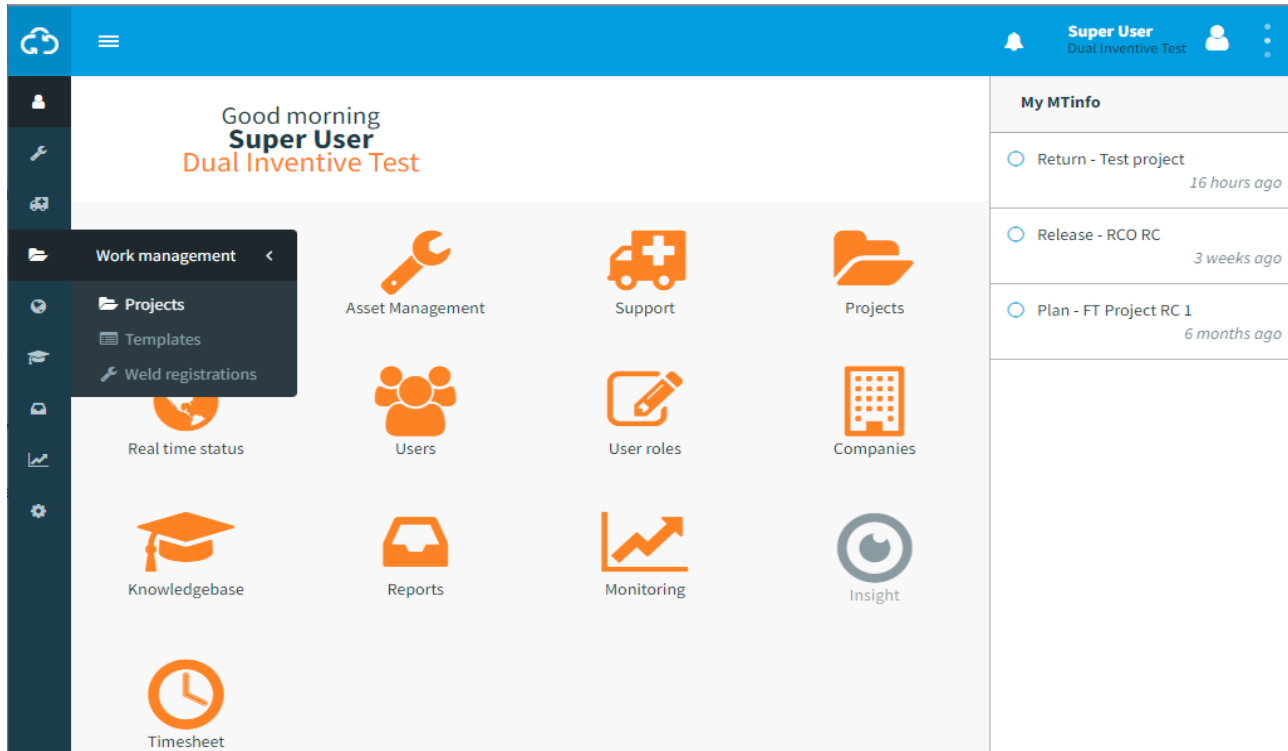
Super User
Dual Inventive Test

Good morning
Super User
Dual Inventive Test

Work management

Projects
Templates
Weld registrations

Asset Management

Support

Projects

Real time status

Users

User roles

Companies

Knowledgebase

Reports

Monitoring

Insight

Timesheet

My MTinfo

Return - Test project
16 hours ago

Release - RCO RC
3 weeks ago

Plan - FT Project RC 1
6 months ago